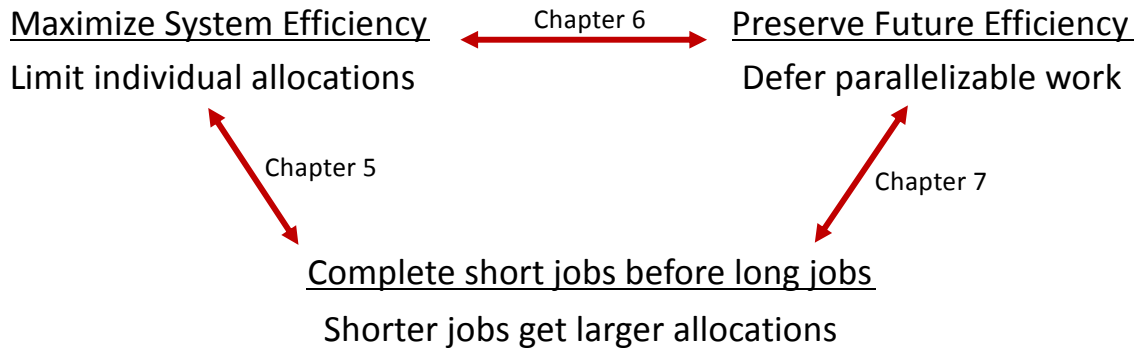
Maximize System Efficiency
Limit individual allocations

Chapter 6

Preserve Future Efficiency
Defer parallelizable work

Chapter 5

Chapter 7

Complete short jobs before long jobs
Shorter jobs get larger allocations